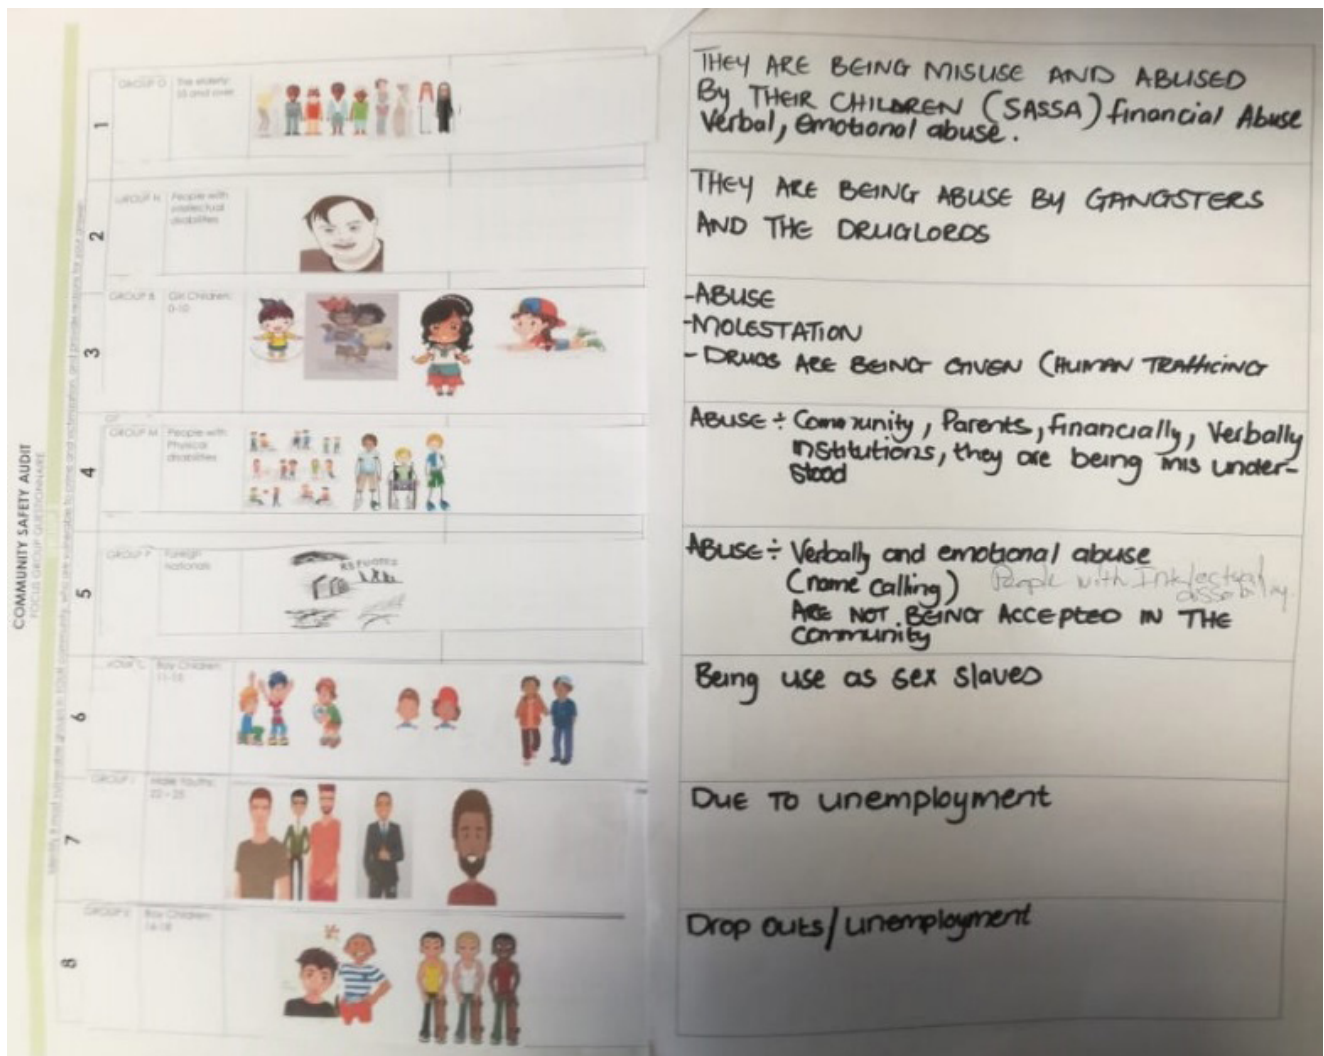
COMMUNITY SAFETY AUDIT
FOCUS GROUP QUESTIONNAIRE

Identify 8 most vulnerable groups in YOUR community, who are vulnerable to crime and victimisation, and provide reasons for your answer.

| | | | |
|---|---|---|---|
| 1 | GROUP D | The elderly: 55 and over | THEY ARE BEING MISUSE AND ABUSED By THEIR CHILDREN (SASSA) financial Abuse Verbal, emotional abuse. |
| 2 | GROUP H | People with intellectual disabilities | THEY ARE BEING ABUSE BY GANGSTERS AND THE DRUGLORDS |
| 3 | GROUP B | Girl Children: 0-10 | -ABUSE -MOLESTATION - DRUGS ARE BEING GIVEN (HUMAN TRAFFICING |
| 4 | GROUP M | People with Physical disabilities | ABUSE ÷ Community, Parents, financially, Verbally institutions, they are being mis understood |
| 5 | GROUP F | Foreign nationals | ABUSE ÷ Verbally and emotional abuse (name calling) People with Intelectual dissability ARE NOT BEING ACCEPTED IN THE Community |
| 6 | GROUP C | Boy Children: 11-15 | Being use as sex slaves |
| 7 | GROUP I | Male Youths: 22-25 | DUE TO unemployment |
| 8 | GROUP E | Boy Children: 16-18 | Drop outs/unemployment |